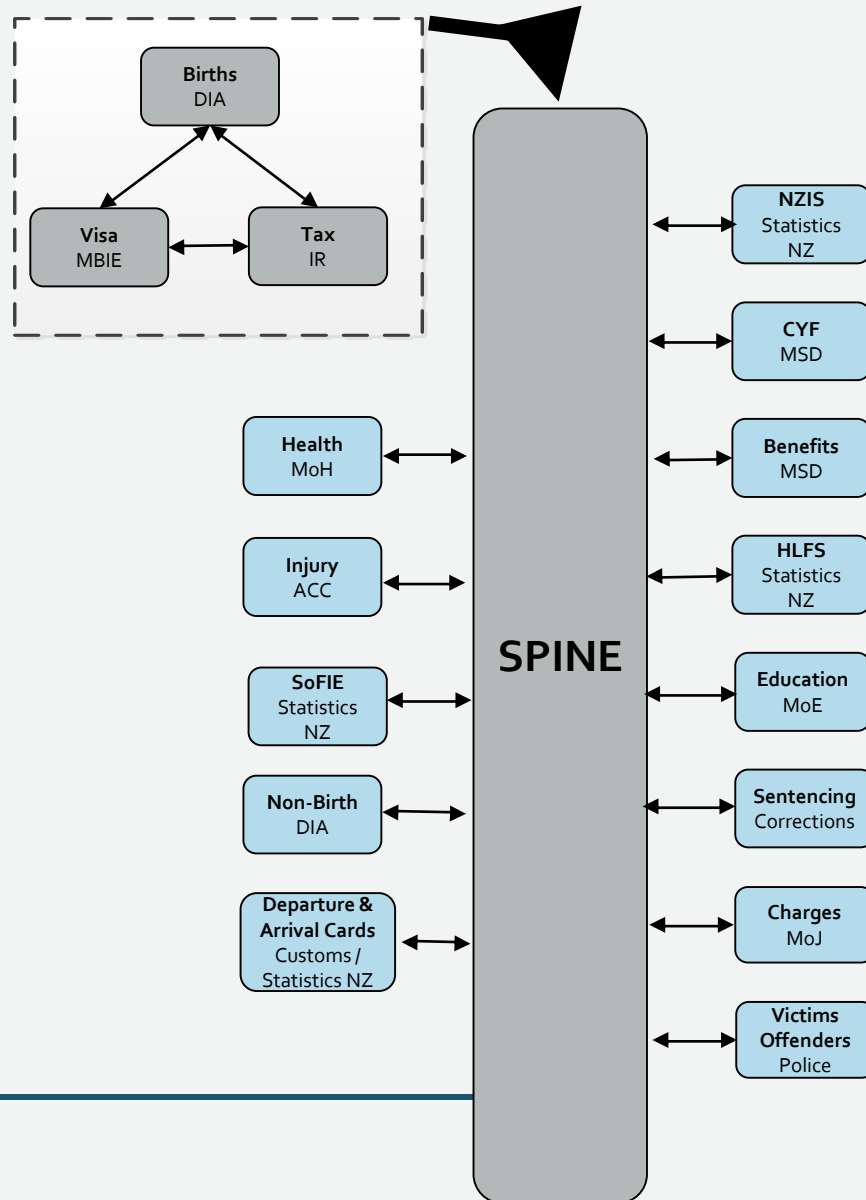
Births
DIA

Visa
MBIE

Tax
IR

SPINE

NZIS
Statistics NZ

CYF
MSD

Health
MoH

Benefits
MSD

Injury
ACC

HLFS
Statistics NZ

SoFIE
Statistics NZ

Education
MoE

Non-Birth
DIA

Sentencing
Corrections

Departure & Arrival Cards
Customs / Statistics NZ

Charges
MoJ

Victims
Offenders
Police